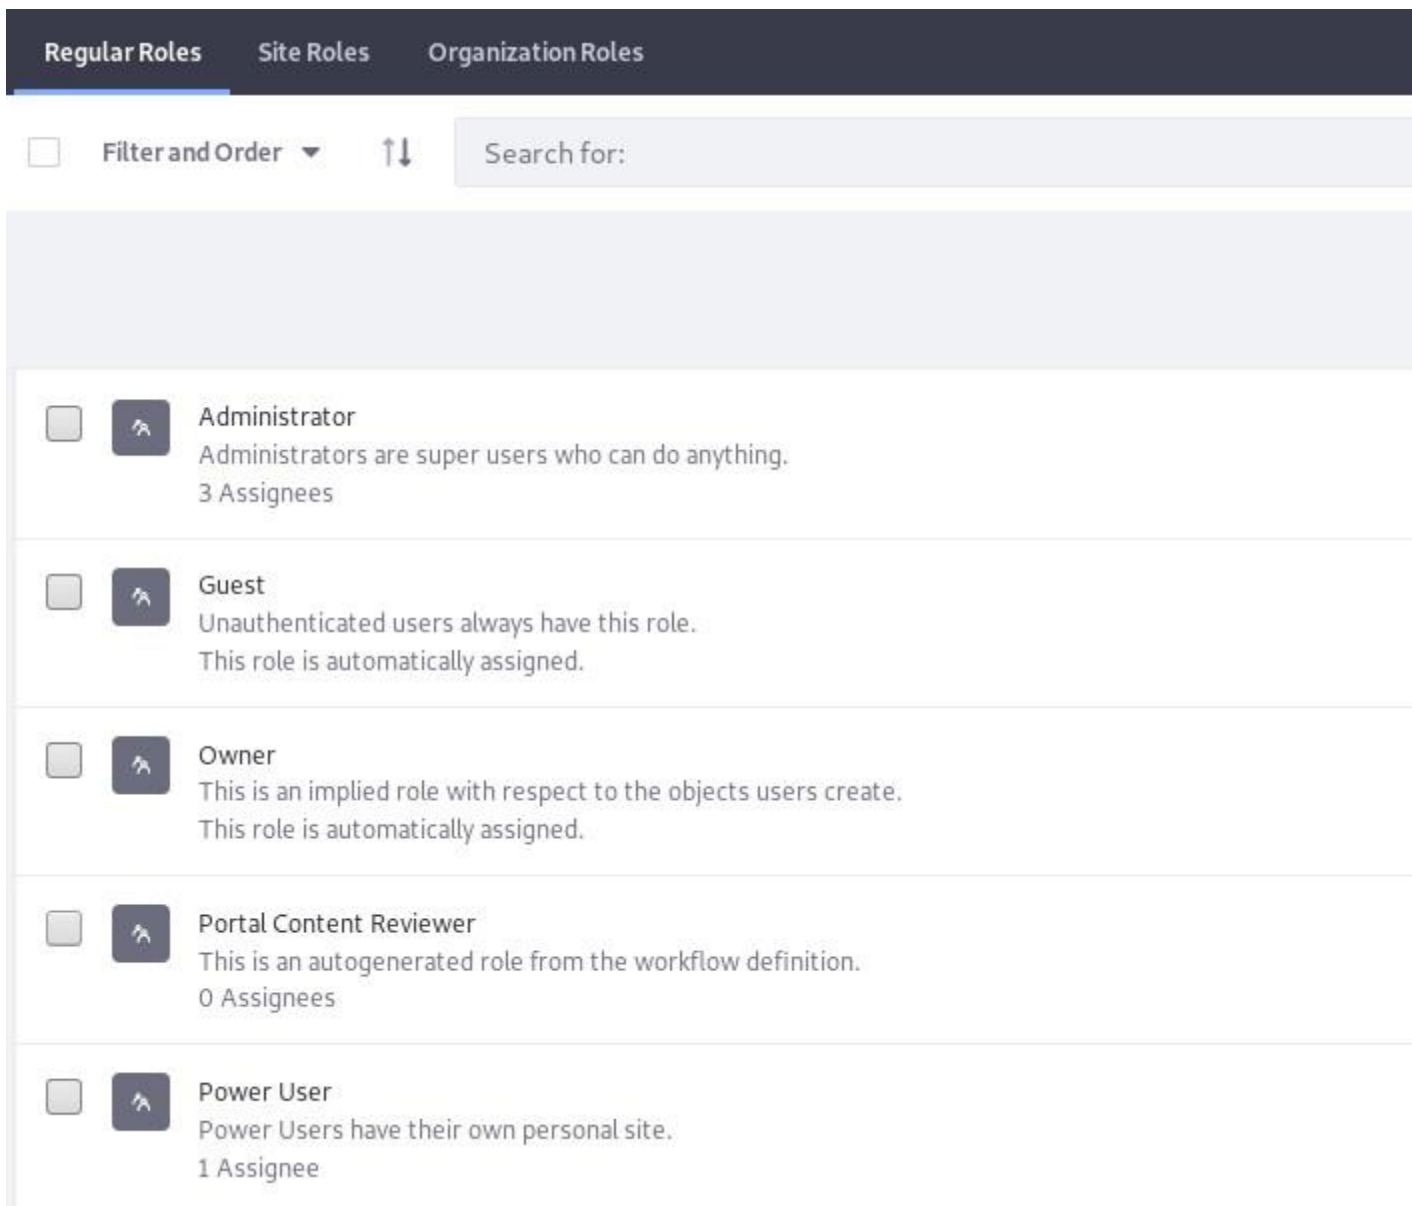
Regular Roles Site Roles Organization Roles

Filter and Order

Search for:

Administrator
Administrators are super users who can do anything.
3 Assignees

Guest
Unauthenticated users always have this role.
This role is automatically assigned.

Owner
This is an implied role with respect to the objects users create.
This role is automatically assigned.

Portal Content Reviewer
This is an autogenerated role from the workflow definition.
0 Assignees

Power User
Power Users have their own personal site.
1 Assignee